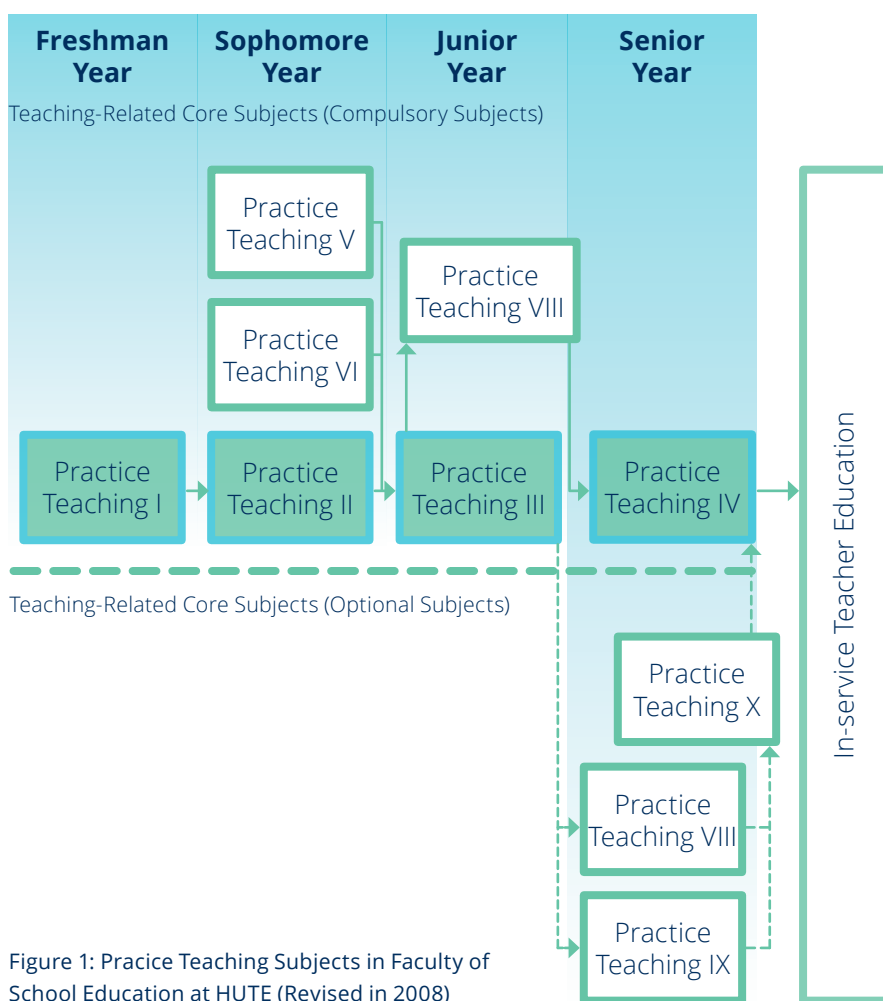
Freshman Year

Sophomore Year

Junior Year

Senior Year

Teaching-Related Core Subjects (Compulsory Subjects)

Practice Teaching V

Practice Teaching VI

Practice Teaching VIII

Practice Teaching I

Practice Teaching II

Practice Teaching III

Practice Teaching IV

In-service Teacher Education

Teaching-Related Core Subjects (Optional Subjects)

Practice Teaching X

Practice Teaching VIII

Practice Teaching IX

Figure 1: Pracice Teaching Subjects in Faculty of School Education at HUTE (Revised in 2008)